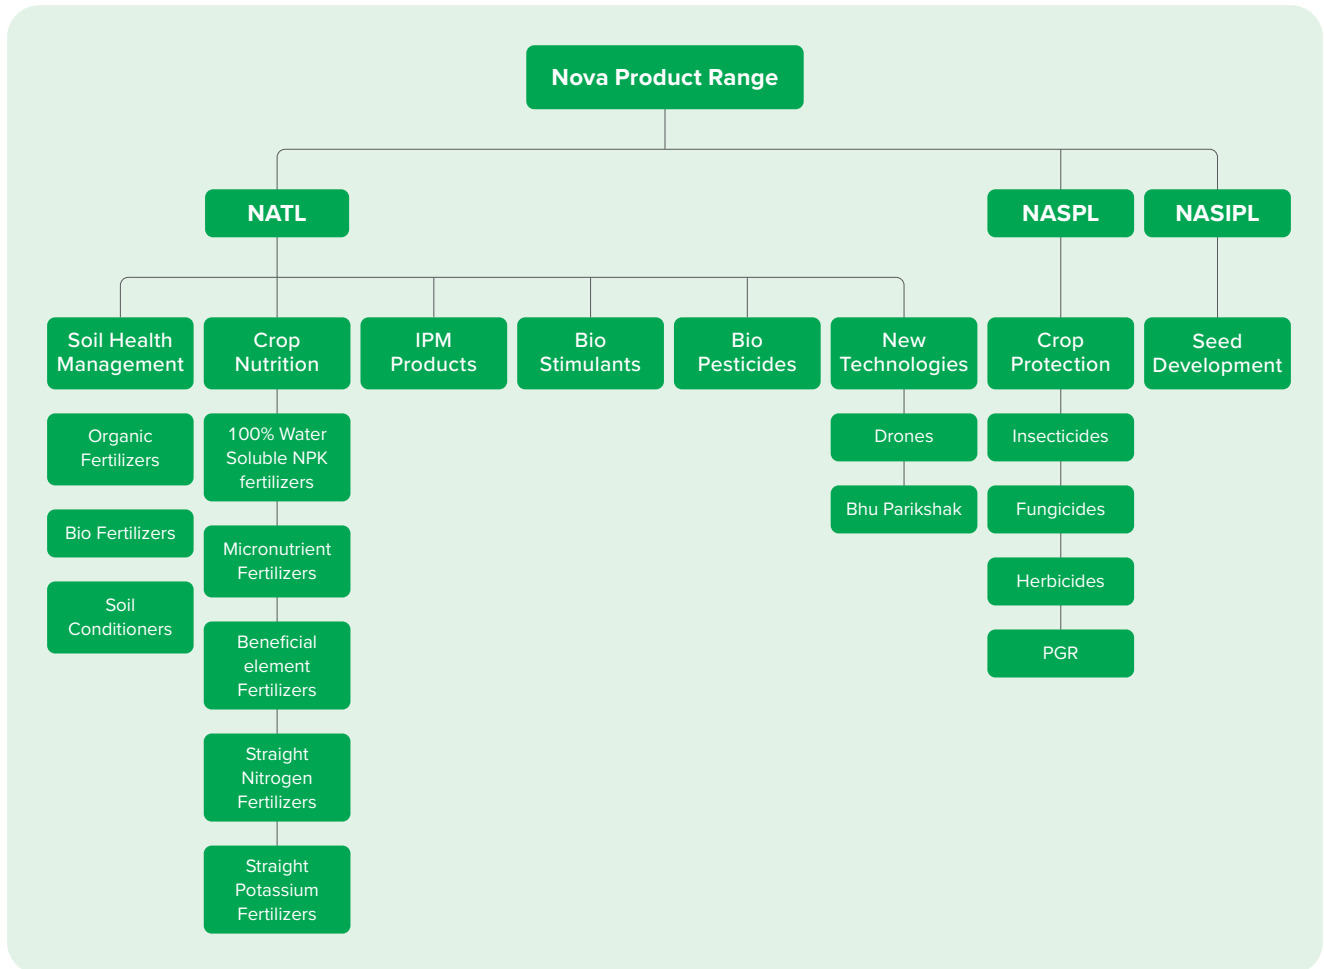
Nova Product Range

NATL

NASPL

NASIPL

Soil Health Management

Organic Fertilizers

Bio Fertilizers

Soil Conditioners

Crop Nutrition

100% Water Soluble NPK fertilizers

Micronutrient Fertilizers

Beneficial element Fertilizers

Straight Nitrogen Fertilizers

Straight Potassium Fertilizers

IPM Products

Bio Stimulants

Bio Pesticides

New Technologies

Drones

Bhu Parikshak

Crop Protection

Insecticides

Fungicides

Herbicides

PGR

Seed Development